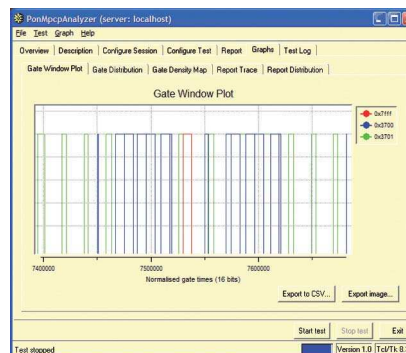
PonMpcpAnalyzer (server: localhost)

File Test Graph Help

Overview | Description | Configure Session | Configure Test | Report | Graphs | Test Log

Gate Window Plot | Gate Distribution | Gate Density Map | Report Trace | Report Distribution

Gate Window Plot

0x7fff
0x3700
0x3701

7400000
7500000
7600000

Normalised gate times (16 bits)

Export to CSV...
Export image...

Start test
Stop test
Exit

Test stopped
Version 1.0
Tcl/Tk 8.